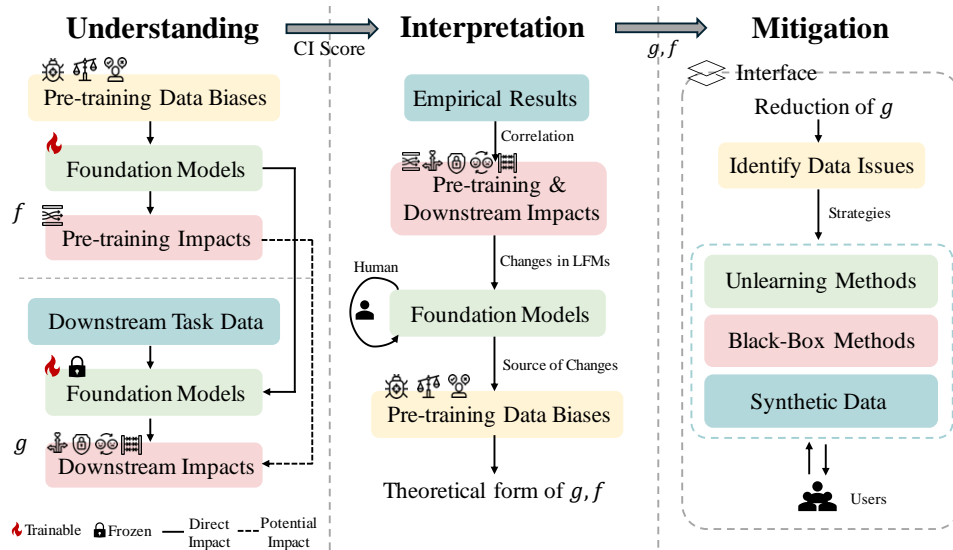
Understanding

CI Score

Interpretation

$g, f$

Mitigation

Pre-training Data Biases

Foundation Models

$f$

Pre-training Impacts

Downstream Task Data

Foundation Models

$g$

Downstream Impacts

Trainable Frozen Direct Impact Potential Impact

Empirical Results

Correlation

Pre-training & Downstream Impacts

Changes in LFMs

Human

Foundation Models

Source of Changes

Pre-training Data Biases

Theoretical form of $g, f$

Interface

Reduction of $g$

Identify Data Issues

Strategies

Unlearning Methods

Black-Box Methods

Synthetic Data

Users